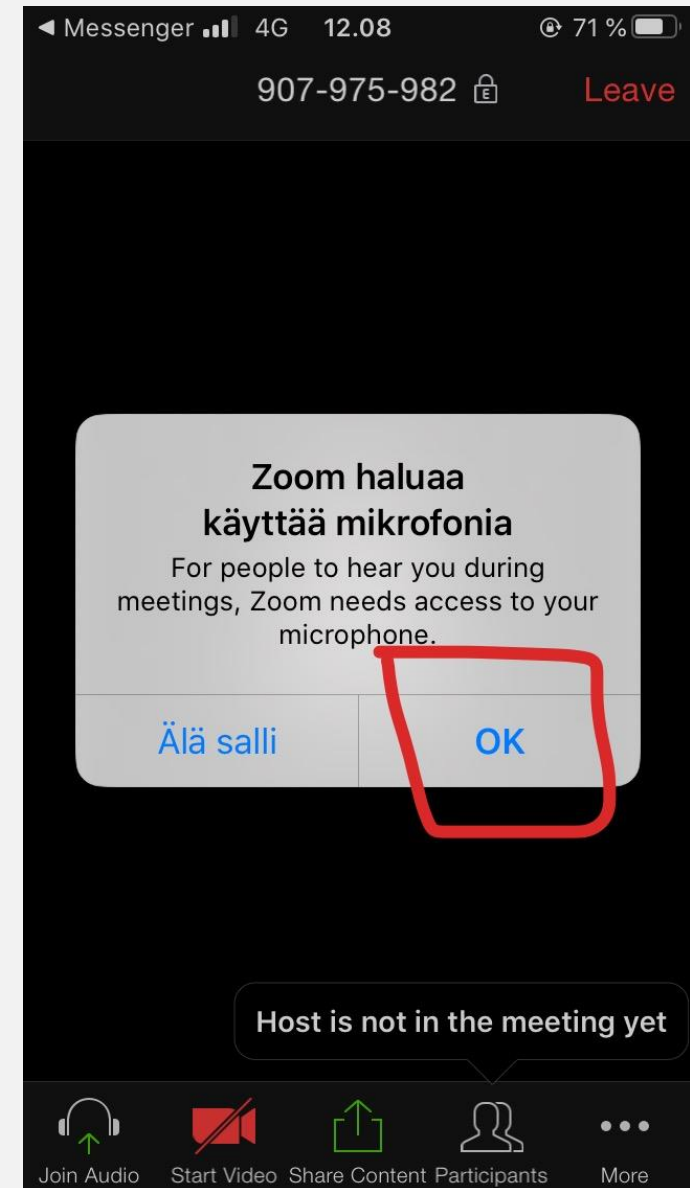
◀ Messenger 4G 12.08 71 %

907-975-982 Leave

Zoom haluaa käyttää mikrofonia

For people to hear you during meetings, Zoom needs access to your microphone.

Älä salli OK

Host is not in the meeting yet

Join Audio Start Video Share Content Participants More